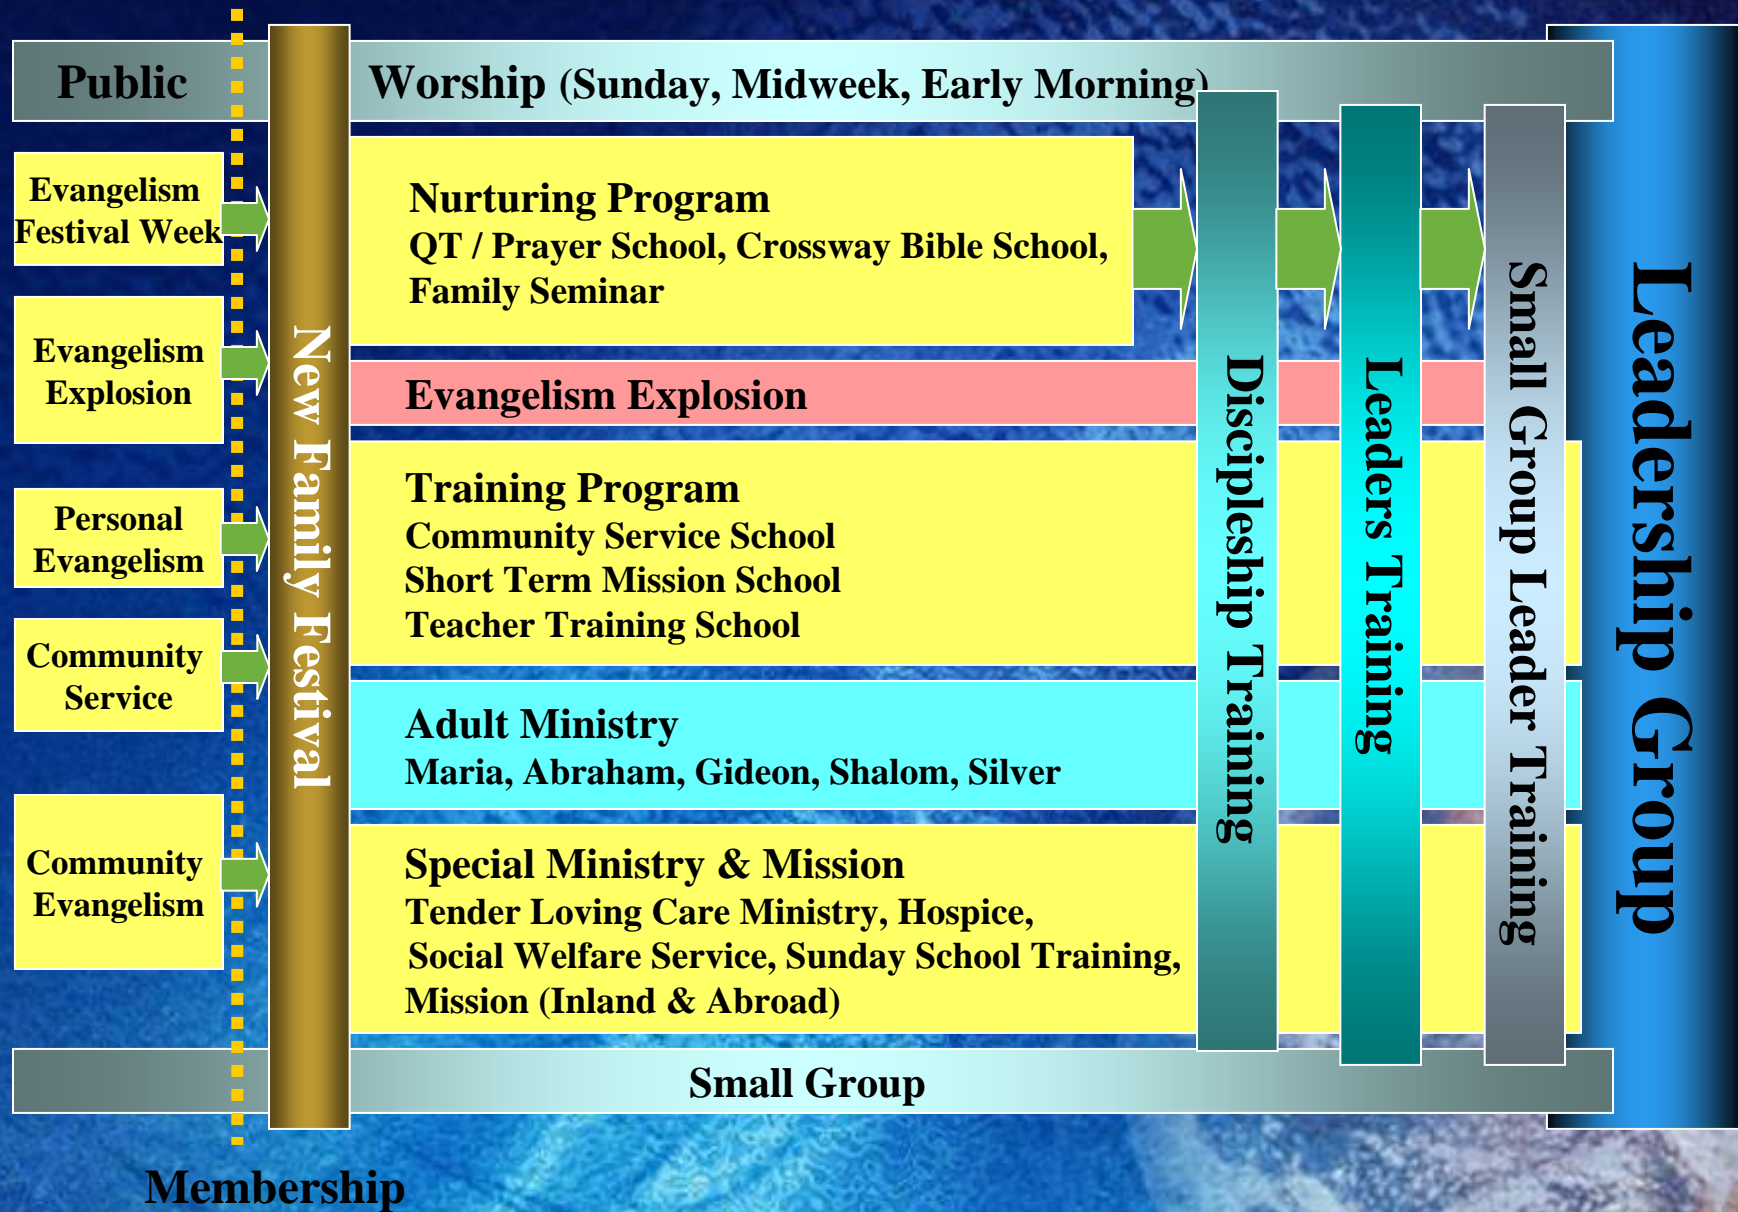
Public

Worship (Sunday, Midweek, Early Morning)

Evangelism Festival Week

Evangelism Explosion

Personal Evangelism

Community Service

Community Evangelism

New Family Festival

Nurturing Program
QT / Prayer School, Crossway Bible School, Family Seminar

Evangelism Explosion

Training Program
Community Service School
Short Term Mission School
Teacher Training School

Adult Ministry
Maria, Abraham, Gideon, Shalom, Silver

Special Ministry & Mission
Tender Loving Care Ministry, Hospice,
Social Welfare Service, Sunday School Training,
Mission (Inland & Abroad)

Discipleship Training

Leaders Training

Small Group Leader Training

Leadership Group

Small Group

Membership